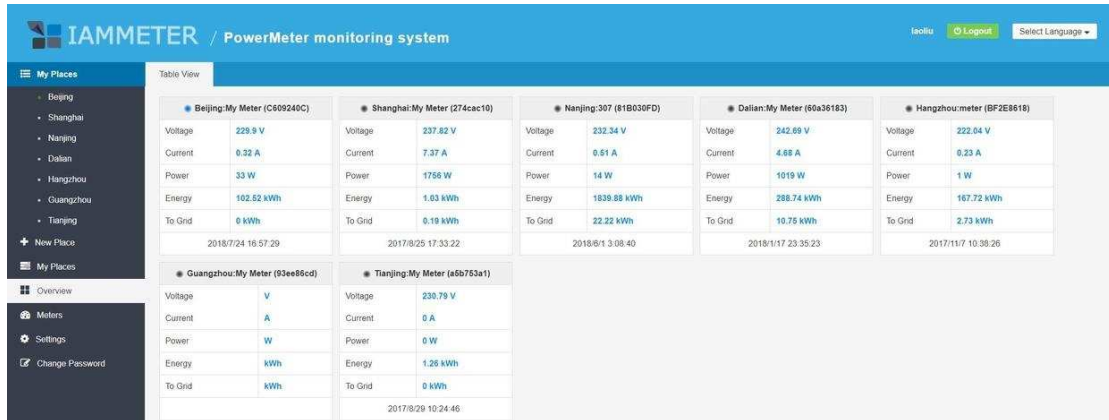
IAMMETER / PowerMeter monitoring system

laoliu Logout Select Language

My Places
Beijing
Shanghai
Nanjing
Dalian
Hangzhou
Guangzhou
Tianjing
New Place
My Places
Overview
Meters
Settings
Change Password

Table View

Beijing:My Meter (C609240C)

| Voltage | 229.9 V |
|---|---|
| Current | 0.32 A |
| Power | 33 W |
| Energy | 102.52 kWh |
| To Grid | 0 kWh |

2018/7/24 16:57:29

Shanghai:My Meter (274cac10)

| Voltage | 237.82 V |
|---|---|
| Current | 7.37 A |
| Power | 1756 W |
| Energy | 1.03 kWh |
| To Grid | 0.19 kWh |

2017/8/25 17:33:22

Nanjing:307 (81B030FD)

| Voltage | 232.34 V |
|---|---|
| Current | 0.61 A |
| Power | 14 W |
| Energy | 1839.88 kWh |
| To Grid | 22.22 kWh |

2018/6/1 3:08:40

Dalian:My Meter (60a36183)

| Voltage | 242.69 V |
|---|---|
| Current | 4.68 A |
| Power | 1019 W |
| Energy | 288.74 kWh |
| To Grid | 10.75 kWh |

2018/1/17 23:35:23

Hangzhou:meter (BF2E8618)

| Voltage | 222.04 V |
|---|---|
| Current | 0.23 A |
| Power | 1 W |
| Energy | 167.72 kWh |
| To Grid | 2.73 kWh |

2017/11/7 10:38:26

Guangzhou:My Meter (93ee86cd)

| Voltage | V |
|---|---|
| Current | A |
| Power | W |
| Energy | kWh |
| To Grid | kWh |

Tianjing:My Meter (a6b753a1)

| Voltage | 230.79 V |
|---|---|
| Current | 0 A |
| Power | 0 W |
| Energy | 1.26 kWh |
| To Grid | 0 kWh |

2017/8/29 10:24:46